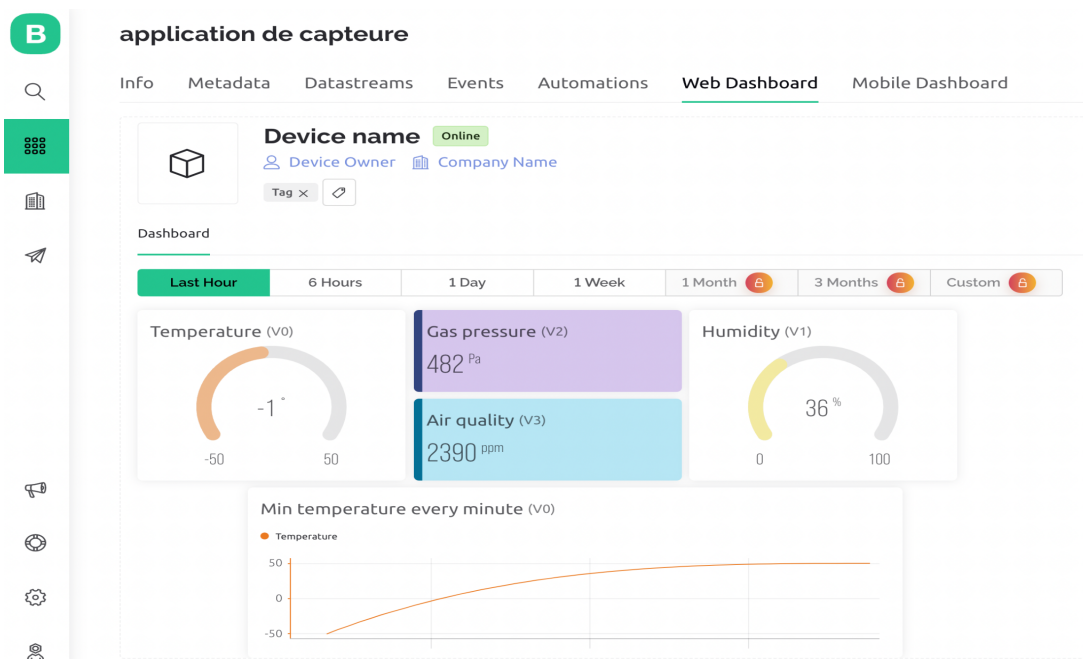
B

application de capteure

Info Metadata Datastreams Events Automations Web Dashboard Mobile Dashboard

Device name Online
Device Owner Company Name
Tag ×

Dashboard

| Last Hour | 6 Hours | 1 Day | 1 Week | 1 Month | 3 Months | Custom |
|---|---|---|---|---|---|---|

Temperature (V0)
-1 °
-50 50

Gas pressure (V2)
482 Pa

Air quality (V3)
2390 ppm

Humidity (V1)
36 %
0 100

Min temperature every minute (V0)
Temperature
50
0
-50